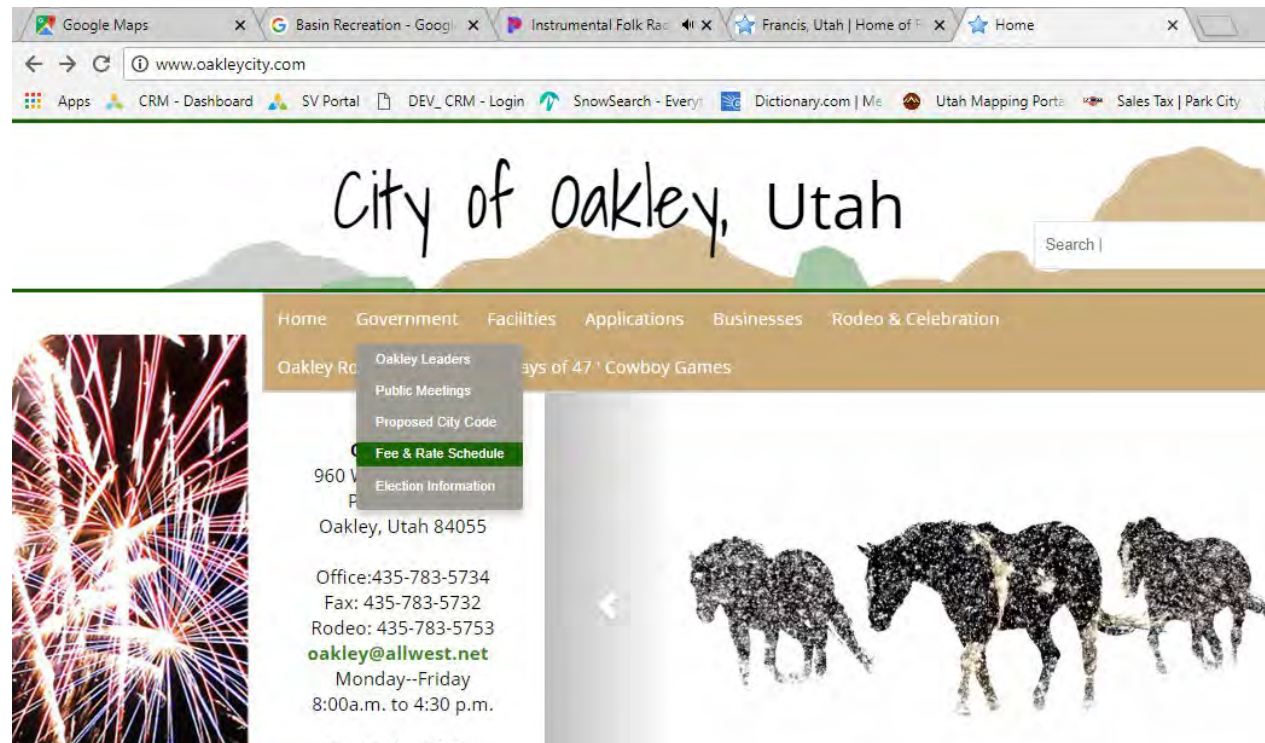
Google Maps ×
Basin Recreation - Googl ×
Instrumental Folk Rac ×
Francis, Utah | Home of F ×
Home ×

www.oakleycity.com

Apps
CRM - Dashboard
SV Portal
DEV_CRM - Login
SnowSearch - Everyt
Dictionary.com | Me
Utah Mapping Porta
Sales Tax | Park City

City of Oakley, Utah

Search |

Home
Government
Facilities
Applications
Businesses
Rodeo & Celebration
Oakley Ro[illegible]ays of 47 ' Cowboy Games

Oakley Leaders
Public Meetings
Proposed City Code
Fee & Rate Schedule
Election Information

C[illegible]
960 V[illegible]
P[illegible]
Oakley, Utah 84055

Office:435-783-5734
Fax: 435-783-5732
Rodeo: 435-783-5753
oakley@allwest.net
Monday--Friday
8:00a.m. to 4:30 p.m.